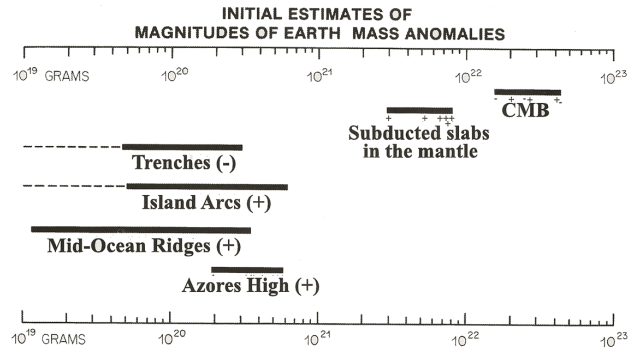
INITIAL ESTIMATES OF
MAGNITUDES OF EARTH MASS ANOMALIES

$10^{19}$ GRAMS $10^{20}$ $10^{21}$ $10^{22}$ $10^{23}$

- + - + - + -

CMB

+ + ++ +

Subducted slabs in the mantle

Trenches (-)

Island Arcs (+)

Mid-Ocean Ridges (+)

Azores High (+)

$10^{19}$ GRAMS $10^{20}$ $10^{21}$ $10^{22}$ $10^{23}$